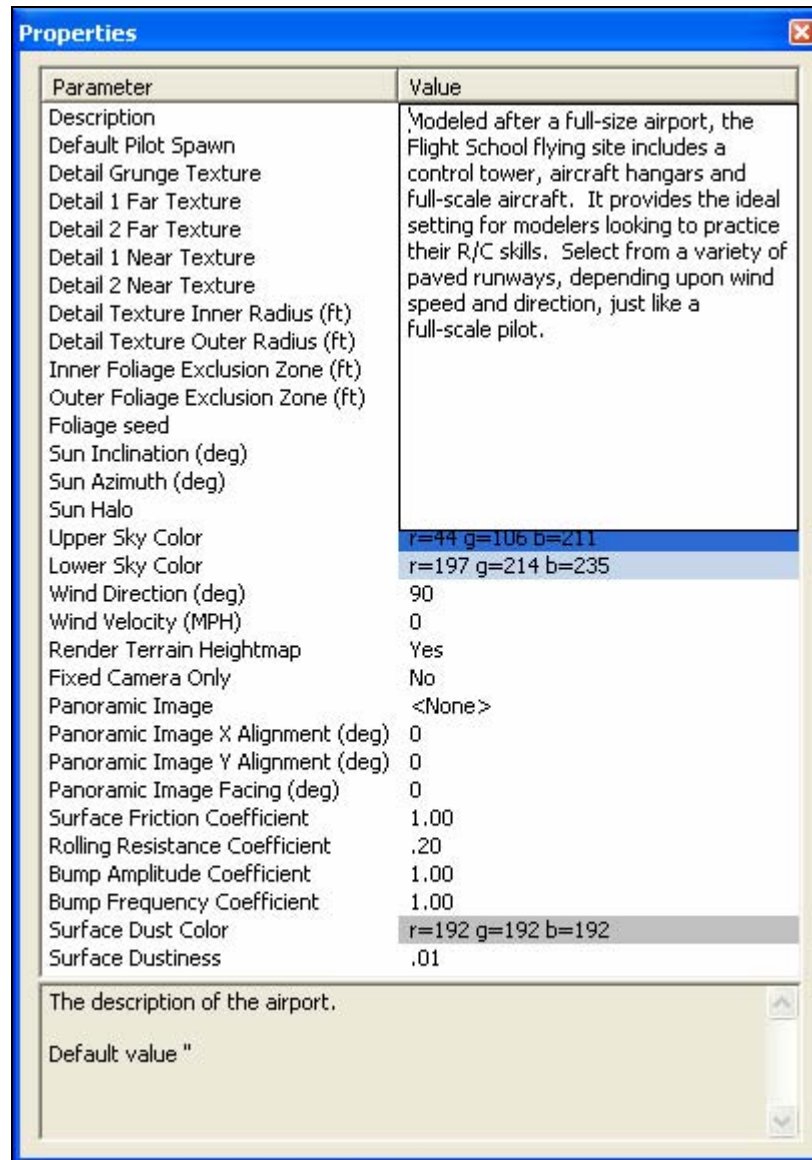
Properties

| Parameter | Value |
|---|---|
| Description | Modeled after a full-size airport, the Flight School flying site includes a control tower, aircraft hangars and full-scale aircraft. It provides the ideal setting for modelers looking to practice their R/C skills. Select from a variety of paved runways, depending upon wind speed and direction, just like a full-scale pilot. |
| Default Pilot Spawn | |
| Detail Grunge Texture | |
| Detail 1 Far Texture | |
| Detail 2 Far Texture | |
| Detail 1 Near Texture | |
| Detail 2 Near Texture | |
| Detail Texture Inner Radius (ft) | |
| Detail Texture Outer Radius (ft) | |
| Inner Foliage Exclusion Zone (ft) | |
| Outer Foliage Exclusion Zone (ft) | |
| Foliage seed | |
| Sun Inclination (deg) | |
| Sun Azimuth (deg) | |
| Sun Halo | |
| Upper Sky Color | r=44 g=106 b=211 |
| Lower Sky Color | r=197 g=214 b=235 |
| Wind Direction (deg) | 90 |
| Wind Velocity (MPH) | 0 |
| Render Terrain Heightmap | Yes |
| Fixed Camera Only | No |
| Panoramic Image | <None> |
| Panoramic Image X Alignment (deg) | 0 |
| Panoramic Image Y Alignment (deg) | 0 |
| Panoramic Image Facing (deg) | 0 |
| Surface Friction Coefficient | 1.00 |
| Rolling Resistance Coefficient | .20 |
| Bump Amplitude Coefficient | 1.00 |
| Bump Frequency Coefficient | 1.00 |
| Surface Dust Color | r=192 g=192 b=192 |
| Surface Dustiness | .01 |

The description of the airport.

Default value ''